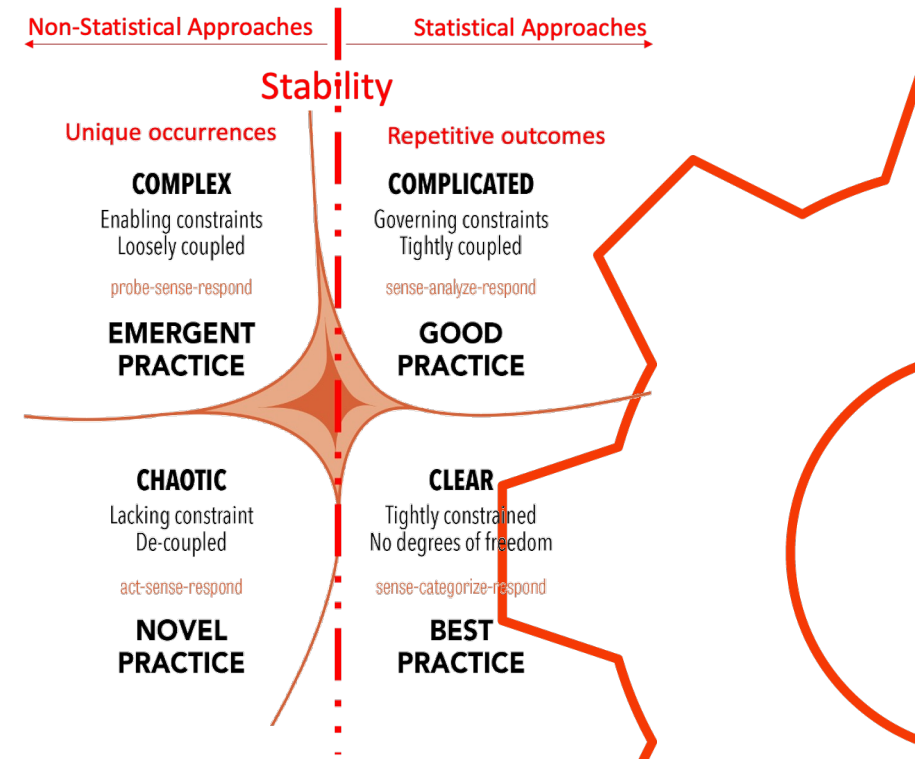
Non-Statistical Approaches

Statistical Approaches

Stability

Unique occurrences

Repetitive outcomes

COMPLEX
Enabling constraints
Loosely coupled

probe-sense-respond

EMERGENT PRACTICE

COMPLICATED
Governing constraints
Tightly coupled

sense-analyze-respond

GOOD PRACTICE

CHAOTIC
Lacking constraint
De-coupled

act-sense-respond

NOVEL PRACTICE

CLEAR
Tightly constrained
No degrees of freedom

sense-categorize-respond

BEST PRACTICE